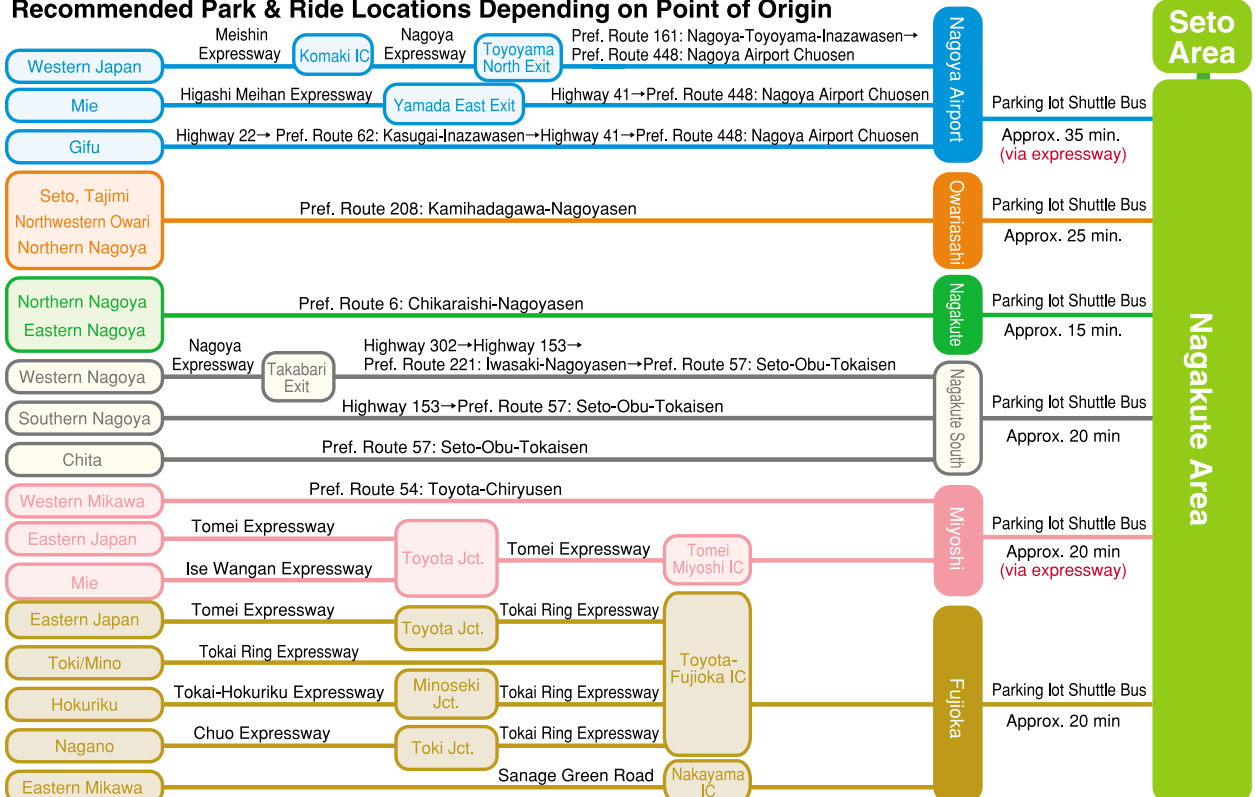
Recommended Park & Ride Locations Depending on Point of Origin

Western Japan
Meishin Expressway
Komaki IC
Nagoya Expressway
Toyoyama North Exit
Pref. Route 161: Nagoya-Toyoyama-Inazawasen→
Pref. Route 448: Nagoya Airport Chuosen

Mie
Higashi Meihan Expressway
Yamada East Exit
Highway 41→Pref. Route 448: Nagoya Airport Chuosen

Gifu
Highway 22→ Pref. Route 62: Kasugai-Inazawasen→Highway 41→Pref. Route 448: Nagoya Airport Chuosen

Nagoya Airport
Parking lot Shuttle Bus
Approx. 35 min.
(via expressway)

Seto, Tajimi
Northwestern Owari
Northern Nagoya
Pref. Route 208: Kamihadagawa-Nagoyasen
Owariasahi
Parking lot Shuttle Bus
Approx. 25 min.

Northern Nagoya
Eastern Nagoya
Pref. Route 6: Chikaraishi-Nagoyasen
Nagakute
Parking lot Shuttle Bus
Approx. 15 min.

Western Nagoya
Nagoya Expressway
Takabari Exit
Highway 302→Highway 153→
Pref. Route 221: Iwasaki-Nagoyasen→Pref. Route 57: Seto-Obu-Tokaisen
Southern Nagoya
Highway 153→Pref. Route 57: Seto-Obu-Tokaisen
Chita
Pref. Route 57: Seto-Obu-Tokaisen
Nagakute South
Parking lot Shuttle Bus
Approx. 20 min

Western Mikawa
Pref. Route 54: Toyota-Chiryusen
Eastern Japan
Tomei Expressway
Mie
Ise Wangan Expressway
Toyota Jct.
Tomei Expressway
Tomei Miyoshi IC
Miyoshi
Parking lot Shuttle Bus
Approx. 20 min
(via expressway)

Eastern Japan
Tomei Expressway
Toyota Jct.
Tokai Ring Expressway
Toki/Mino
Tokai Ring Expressway
Hokuriku
Tokai-Hokuriku Expressway
Minoseki Jct.
Tokai Ring Expressway
Nagano
Chuo Expressway
Toki Jct.
Tokai Ring Expressway
Toyota-Fujioka IC
Eastern Mikawa
Sanage Green Road
Nakayama IC
Fujioka
Parking lot Shuttle Bus
Approx. 20 min

Seto Area
Nagakute Area